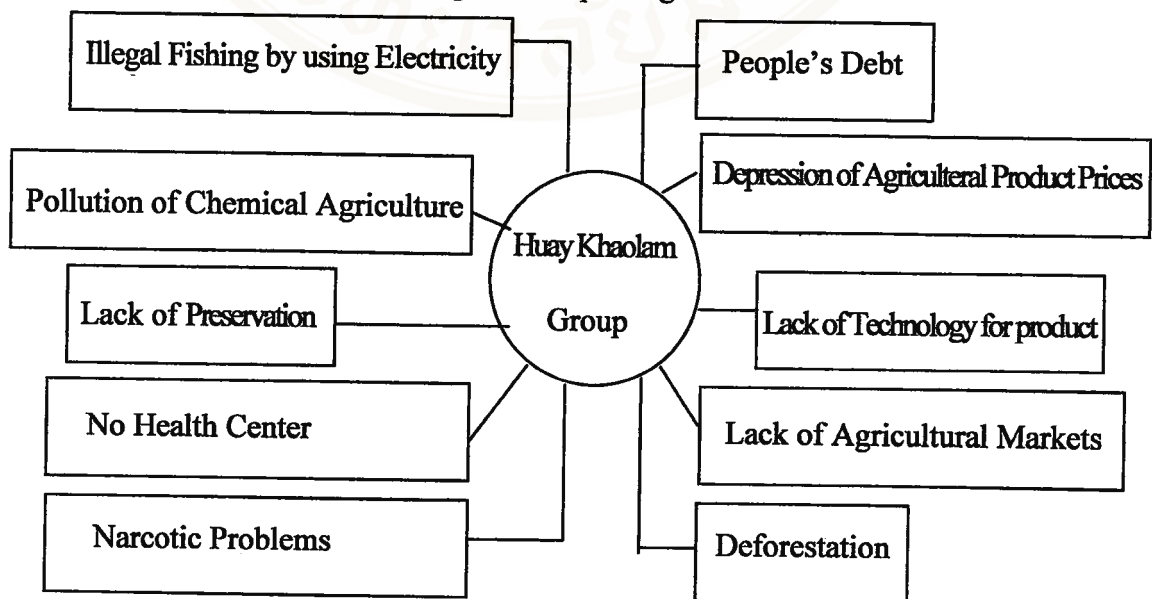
Huay Khaolam Group

Illegal Fishing by using Electricity

Pollution of Chemical Agriculture

Lack of Preservation

No Health Center

Narcotic Problems

People's Debt

Depression of Agriculteral Product Prices

Lack of Technology for product

Lack of Agricultural Markets

Deforestation